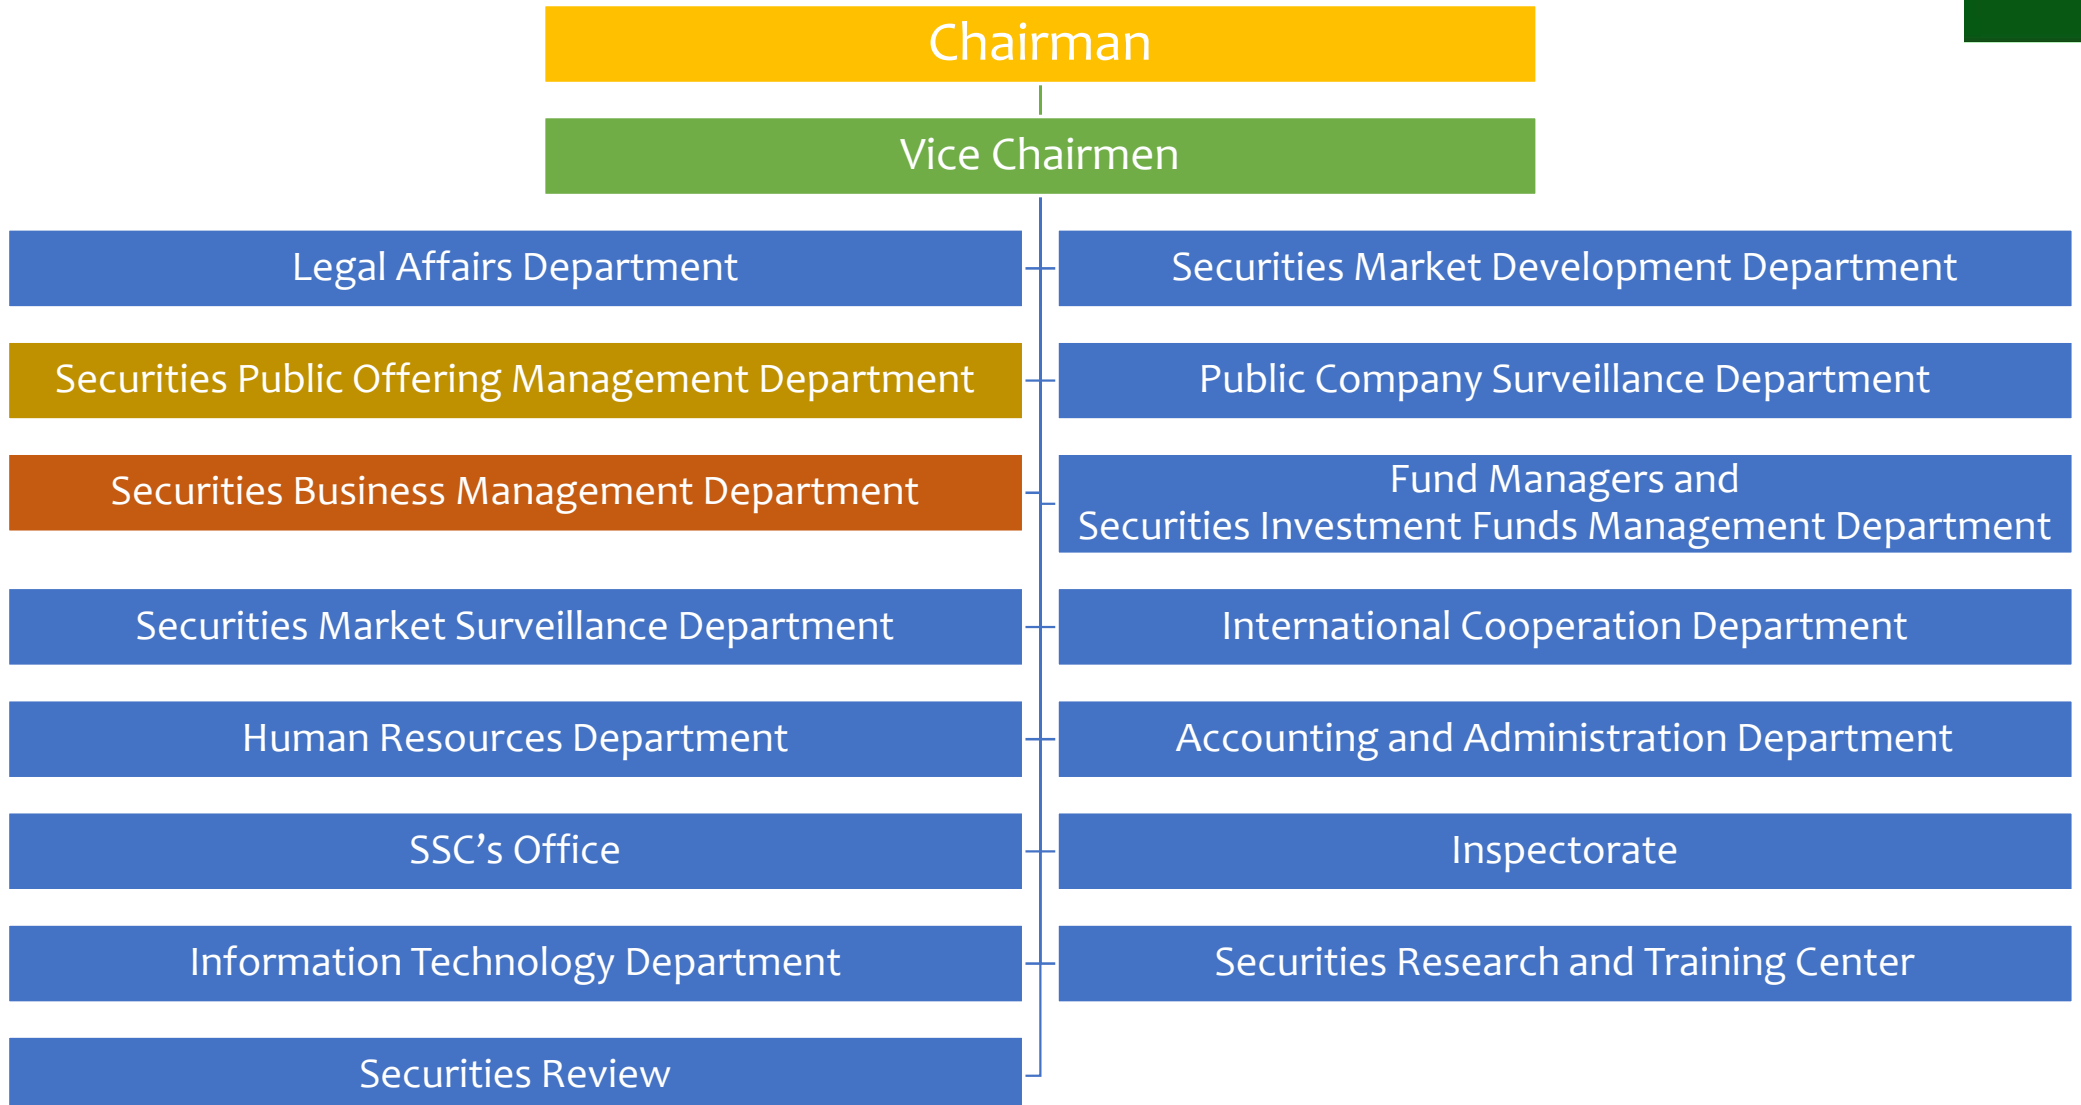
Chairman

Vice Chairmen

Legal Affairs Department

Securities Market Development Department

Securities Public Offering Management Department

Public Company Surveillance Department

Securities Business Management Department

Fund Managers and Securities Investment Funds Management Department

Securities Market Surveillance Department

International Cooperation Department

Human Resources Department

Accounting and Administration Department

SSC’s Office

Inspectorate

Information Technology Department

Securities Research and Training Center

Securities Review